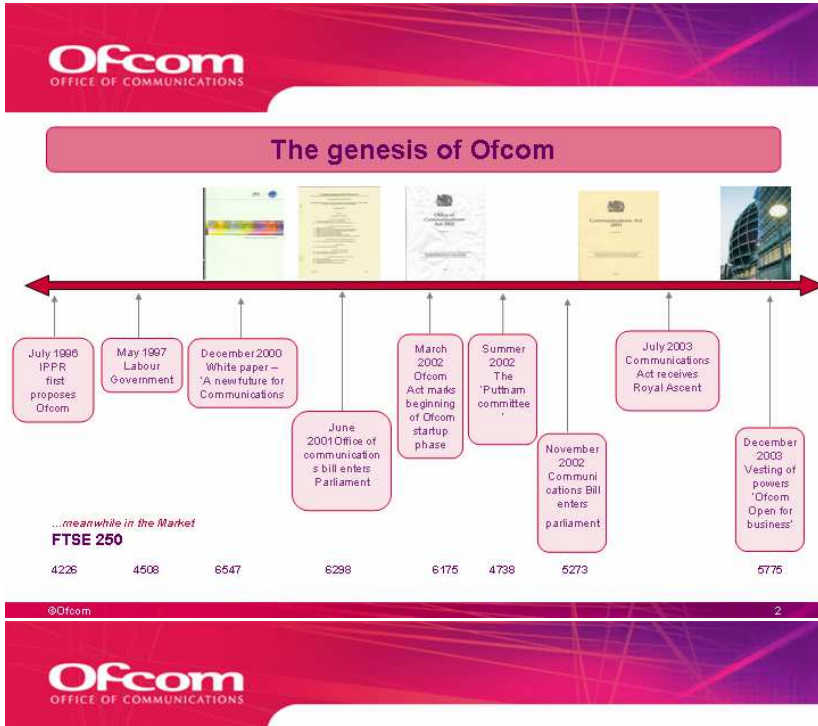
Ofcom
OFFICE OF COMMUNICATIONS

The genesis of Ofcom

July 1996 IPPR first proposes Ofcom

May 1997 Labour Government

December 2000 White paper – 'A new future for Communications

June 2001 Office of communications bill enters Parliament

March 2002 Ofcom Act marks beginning of Ofcom startup phase

Summer 2002 The 'Puttnam committee '

November 2002 Communications Bill enters parliament

July 2003 Communications Act receives Royal Ascent

December 2003 Vesting of powers 'Ofcom Open for business'

...meanwhile in the Market
FTSE 250

4226 4508 6547 6298 6175 4738 5273 5775

©Ofcom
2

Ofcom
OFFICE OF COMMUNICATIONS